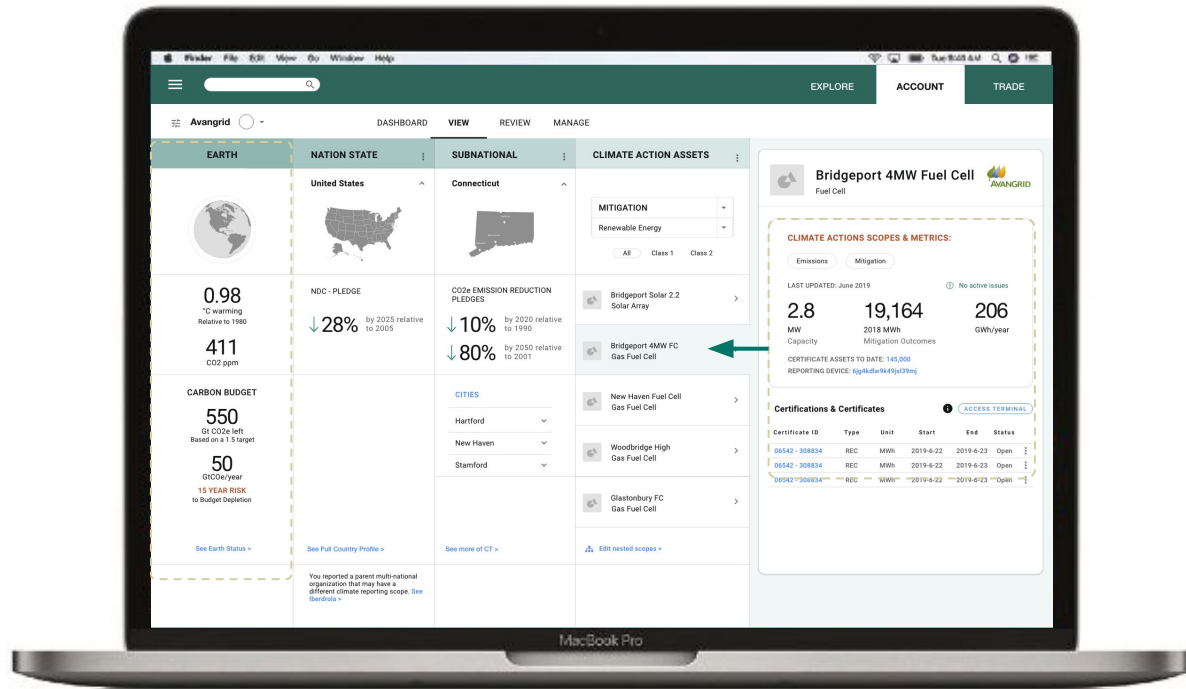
Finder File Edit View Go Window Help

EXPLORE ACCOUNT TRADE

Avangrid

DASHBOARD VIEW REVIEW MANAGE

EARTH

0.98
°C warming
Relative to 1980

411
CO2 ppm

CARBON BUDGET

550
Gt CO2e left
Based on a 1.5 target

50
GtCOe/year
15 YEAR RISK
to Budget Depletion

See Earth Status >

NATION STATE

United States

NDC - PLEDGE

↓28% by 2025 relative to 2005

See Full Country Profile >

You reported a parent multi-national organization that may have a different climate reporting scope. See Iberdrola >

SUBNATIONAL

Connecticut

CO2e EMISSION REDUCTION PLEDGES

↓10% by 2020 relative to 1990

↓80% by 2050 relative to 2001

CITIES

Hartford
New Haven
Stamford

See more of CT >

CLIMATE ACTION ASSETS

MITIGATION
Renewable Energy

All Class 1 Class 2

Bridgeport Solar 2.2
Solar Array

Bridgeport 4MW FC
Gas Fuel Cell

New Haven Fuel Cell
Gas Fuel Cell

Woodbridge High
Gas Fuel Cell

Glastonbury FC
Gas Fuel Cell

Edit nested scopes >

Bridgeport 4MW Fuel Cell
Fuel Cell
AVANGRID

CLIMATE ACTIONS SCOPES & METRICS:

Emissions Mitigation

LAST UPDATED: June 2019
No active issues

2.8
MW
Capacity

19,164
2018 MWh
Mitigation Outcomes

206
GWh/year

CERTIFICATE ASSETS TO DATE: 145,000
REPORTING DEVICE: 6jg4kdlw9k49jsl39mj

Certifications & Certificates
ACCESS TERMINAL

| Certificate ID | Type | Unit | Start | End | Status |
|---|---|---|---|---|---|
| 06542 - 308834 | REC | MWh | 2019-6-22 | 2019-6-23 | Open |
| 06542 - 308834 | REC | MWh | 2019-6-22 | 2019-6-23 | Open |
| 06542 - 308834 | REC | MWh | 2019-6-22 | 2019-6-23 | Open |

MacBook Pro